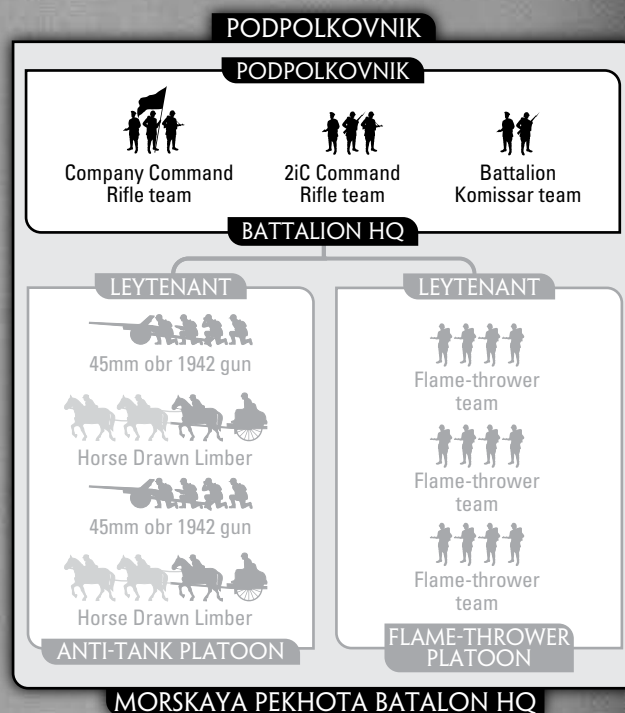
PODPOLKOVNIK

PODPOLKOVNIK

Company Command Rifle team

2iC Command Rifle team

Battalion Komissar team

BATTALION HQ

LEYTENANT

45mm obr 1942 gun

Horse Drawn Limber

45mm obr 1942 gun

Horse Drawn Limber

ANTI-TANK PLATOON

LEYTENANT

Flame-thrower team

Flame-thrower team

Flame-thrower team

FLAME-THROWER PLATOON

MORSKAYA PEKHOTA BATALON HQ